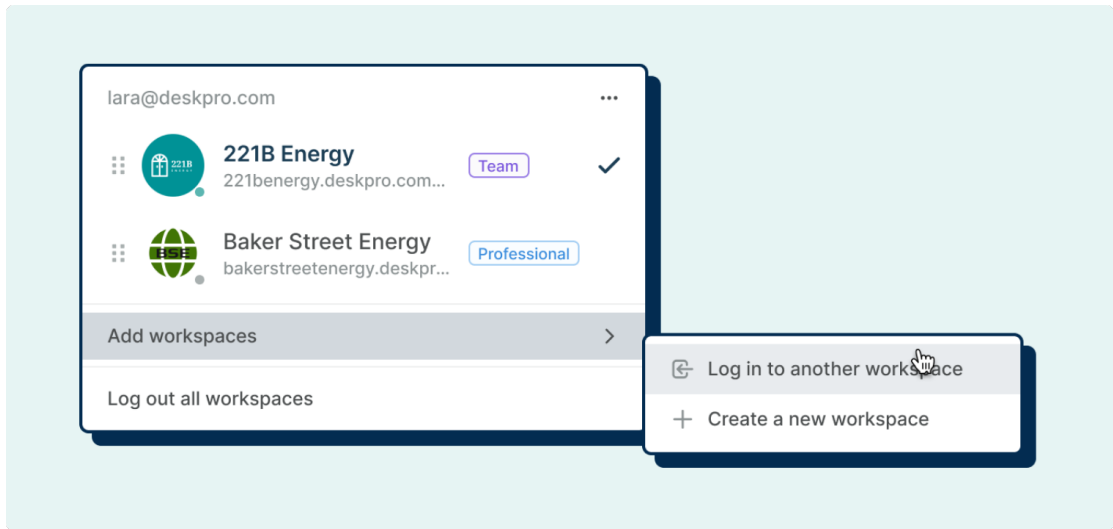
lara@deskpro.com

221B ENERGY

221B Energy
221benergy.deskpro.com...

Team

BSE

Baker Street Energy
bakerstreetenergy.deskpr...

Professional

Add workspaces

Log out all workspaces

Log in to another workspace

Create a new workspace